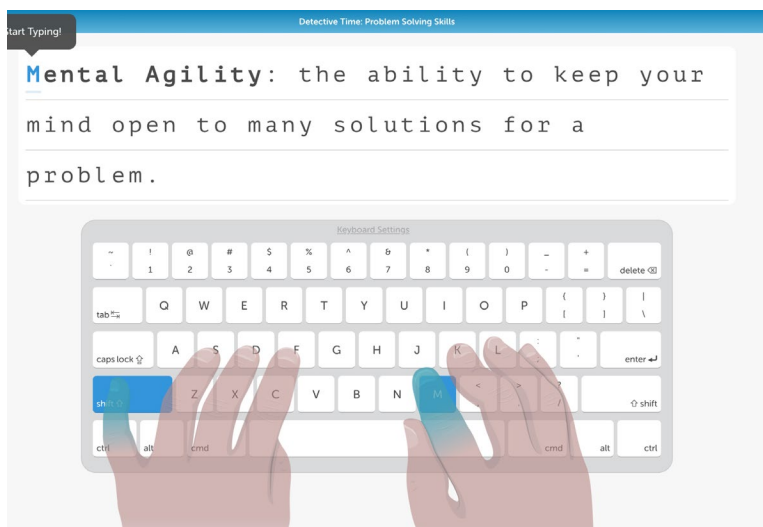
Detective Time: Problem Solving Skills

tart Typing!

Mental Agility: the ability to keep your mind open to many solutions for a problem.

Keyboard Settings

~ ` ! 1 @ 2 # 3 $ 4 % 5 ^ 6 & 7 * 8 ( 9 ) 0 _ - + = delete ⌫

tab ⇥ Q W E R T Y U I O P { [ } ] | \

caps lock ⇪ A S D F G H J K L : ; " ' enter ↵

shift ⇧ Z X C V B N M < , > . ? / ⇧ shift

ctrl alt cmd cmd alt ctrl